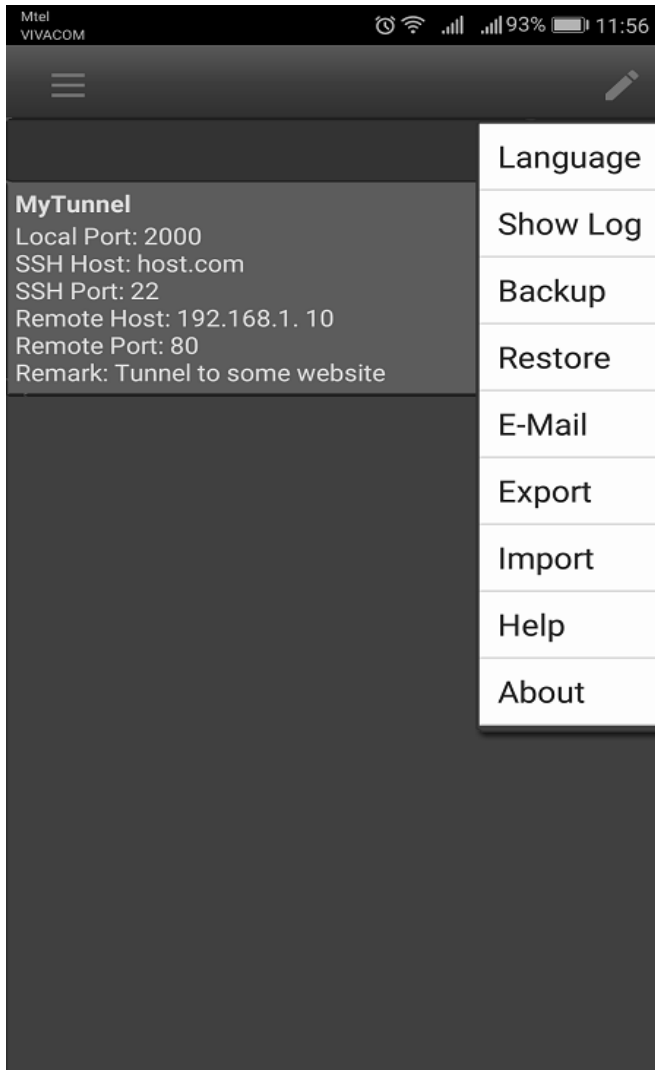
Mtel
VIVACOM
93% 11:56

MyTunnel
Local Port: 2000
SSH Host: host.com
SSH Port: 22
Remote Host: 192.168.1. 10
Remote Port: 80
Remark: Tunnel to some website

Language
Show Log
Backup
Restore
E-Mail
Export
Import
Help
About